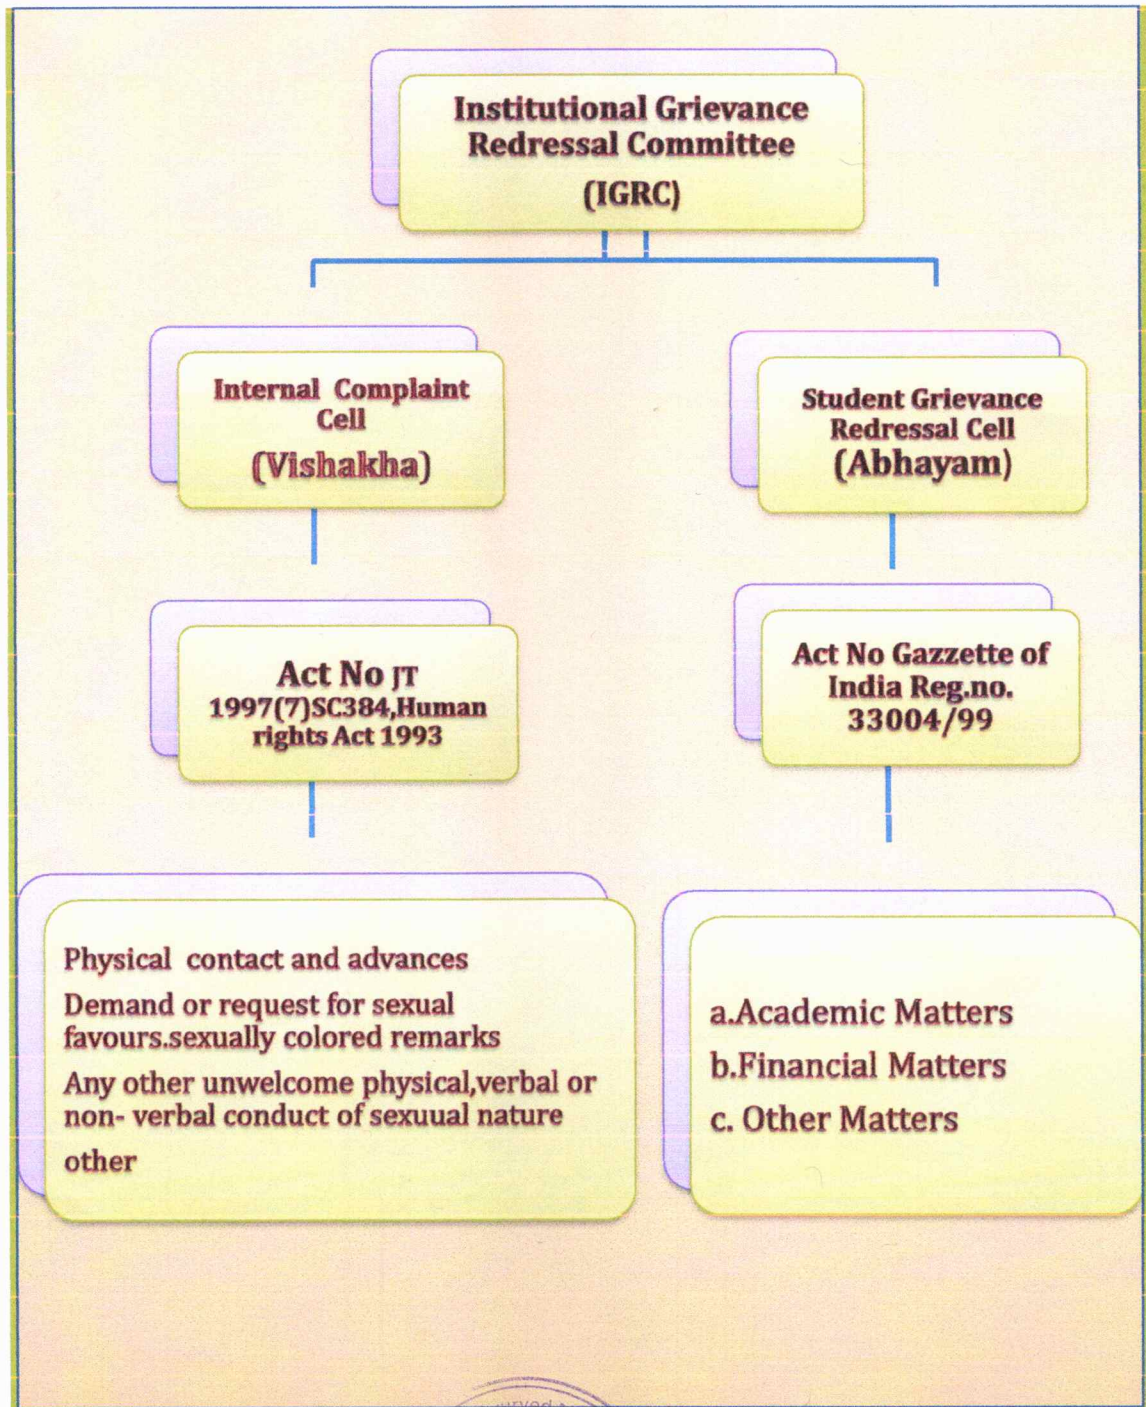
Institutional Grievance Redressal Committee
(IGRC)

Internal Complaint Cell
(Vishakha)

Student Grievance Redressal Cell
(Abhayam)

Act No JT 1997(7)SC384,Human rights Act 1993

Act No Gazzette of India Reg.no. 33004/99

Physical contact and advances
Demand or request for sexual favours.sexually colored remarks
Any other unwelcome physical,verbal or non- verbal conduct of sexuual nature
other

a.Academic Matters
b.Financial Matters
c. Other Matters

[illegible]